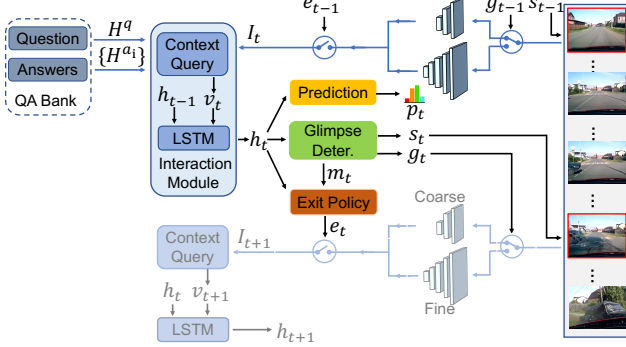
Question

Answers

QA Bank

$H^q$

$\{H^{a_i}\}$

Context Query

$I_t$

$e_{t-1}$

$g_{t-1}$ $s_{t-1}$

$h_{t-1}$ $v_t$

LSTM

$h_t$

Interaction Module

Prediction

$p_t$

Glimpse Deter.

$s_t$

$g_t$

$m_t$

Exit Policy

$e_t$

Coarse

Fine

Context Query

$I_{t+1}$

$h_t$ $v_{t+1}$

LSTM

$h_{t+1}$

⋮

⋮

⋮

⋮